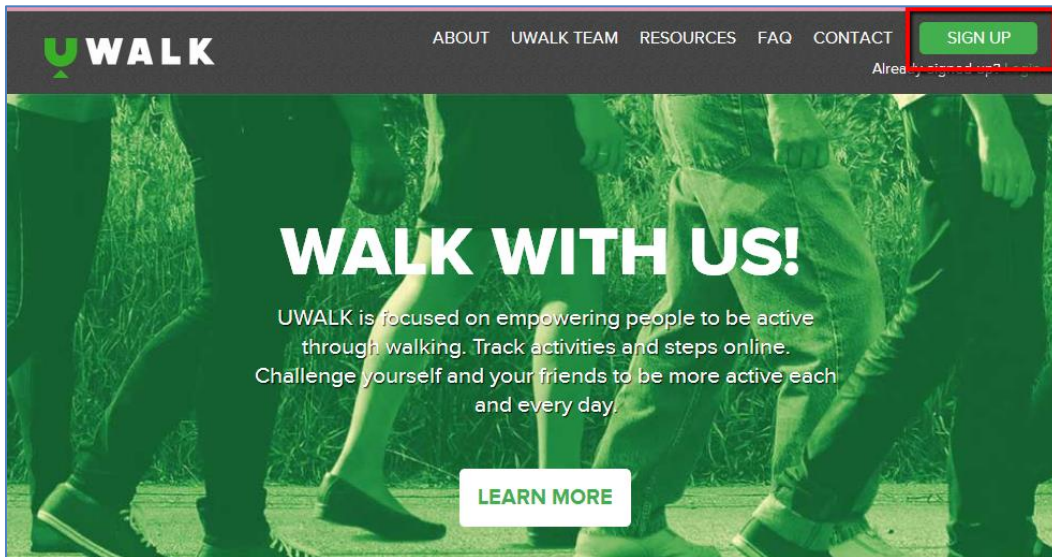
UWALK

ABOUT UWALK TEAM RESOURCES FAQ CONTACT

SIGN UP

Already signed up? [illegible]

WALK WITH US!

UWALK is focused on empowering people to be active through walking. Track activities and steps online. Challenge yourself and your friends to be more active each and every day.

LEARN MORE